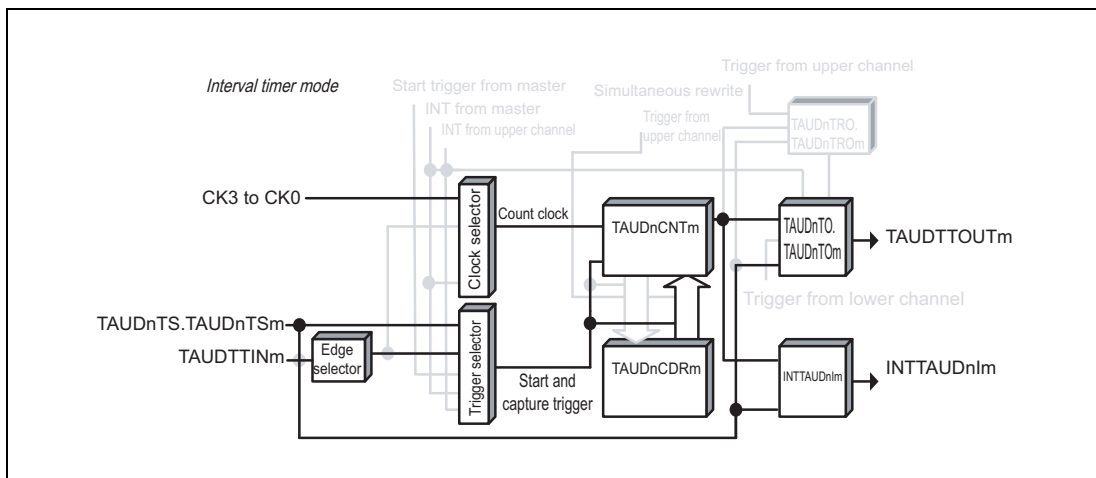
Interval timer mode

Start trigger from master
INT from master
INT from upper channel
Trigger from upper channel
Simultaneous rewrite
Trigger from upper channel
TAUDnTRO.
TAUDnTROm

CK3 to CK0
Clock selector
Count clock
TAUDnCNTm
TAUDnTO.
TAUDnTOm
TAUDTTOUTm
Trigger from lower channel

TAUDnTS.TAUDnTSm
TAUDTTINm
Edge selector
Trigger selector
Start and capture trigger
TAUDnCDRm
INTTAUDnIm
INTTAUDnIm